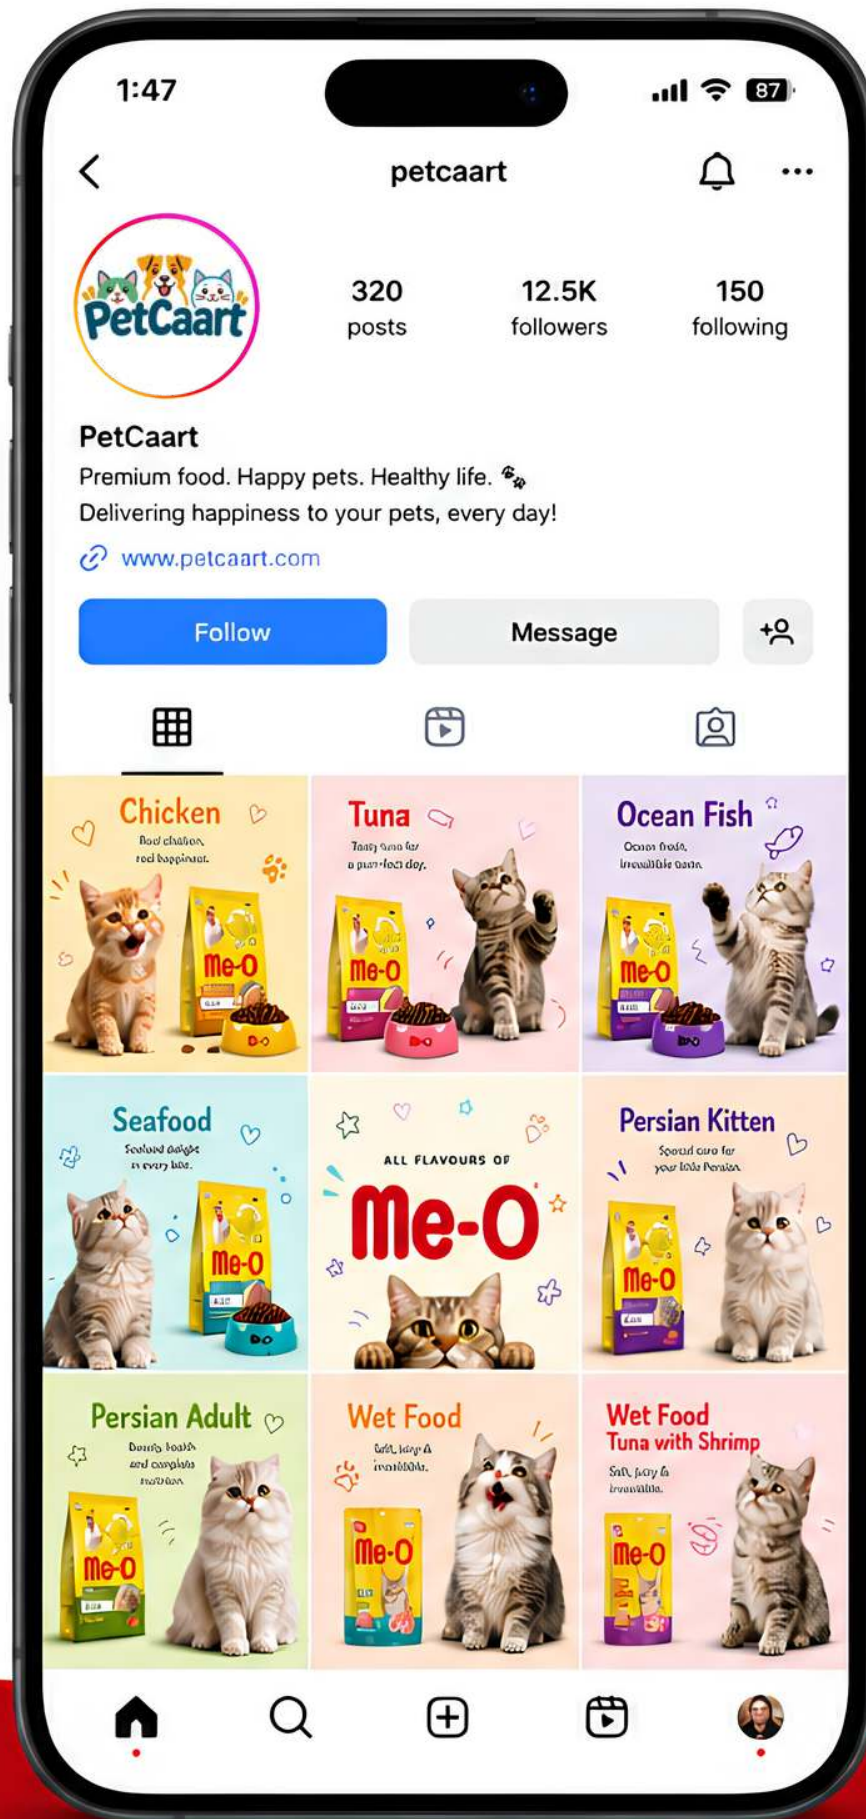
1:47

87

petcaart

PetCaart

320 posts

12.5K followers

150 following

PetCaart

Premium food. Happy pets. Healthy life. 🐾

Delivering happiness to your pets, every day!

www.petcaart.com

Follow

Message

Chicken

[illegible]

Me-O

Tuna

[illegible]

Me-O

Ocean Fish

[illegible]

Me-O

Seafood

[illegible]

Me-O

ALL FLAVOURS OF

Me-O

Persian Kitten

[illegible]

Me-O

Persian Adult

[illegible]

Me-O

Wet Food

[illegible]

Me-O

Wet Food

Tuna with Shrimp

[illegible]

Me-O